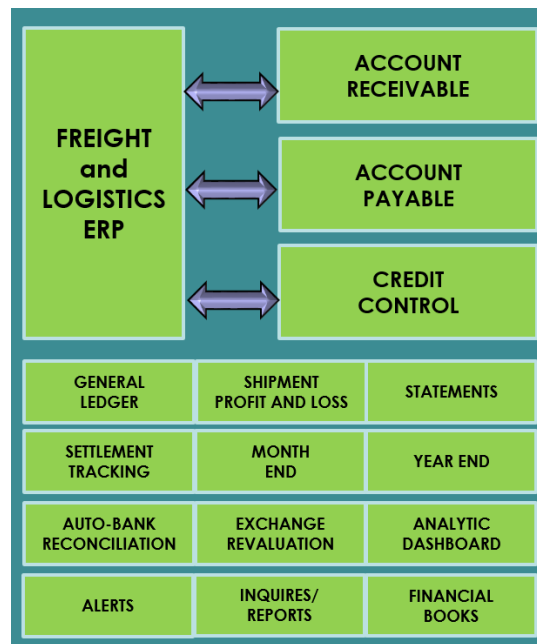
FREIGHT and LOGISTICS ERP

ACCOUNT RECEIVABLE

ACCOUNT PAYABLE

CREDIT CONTROL

| GENERAL LEDGER | SHIPMENT PROFIT AND LOSS | STATEMENTS |
|---|---|---|
| SETTLEMENT TRACKING | MONTH END | YEAR END |
| AUTO-BANK RECONCILIATION | EXCHANGE REVALUATION | ANALYTIC DASHBOARD |
| ALERTS | INQUIRES/ REPORTS | FINANCIAL BOOKS |